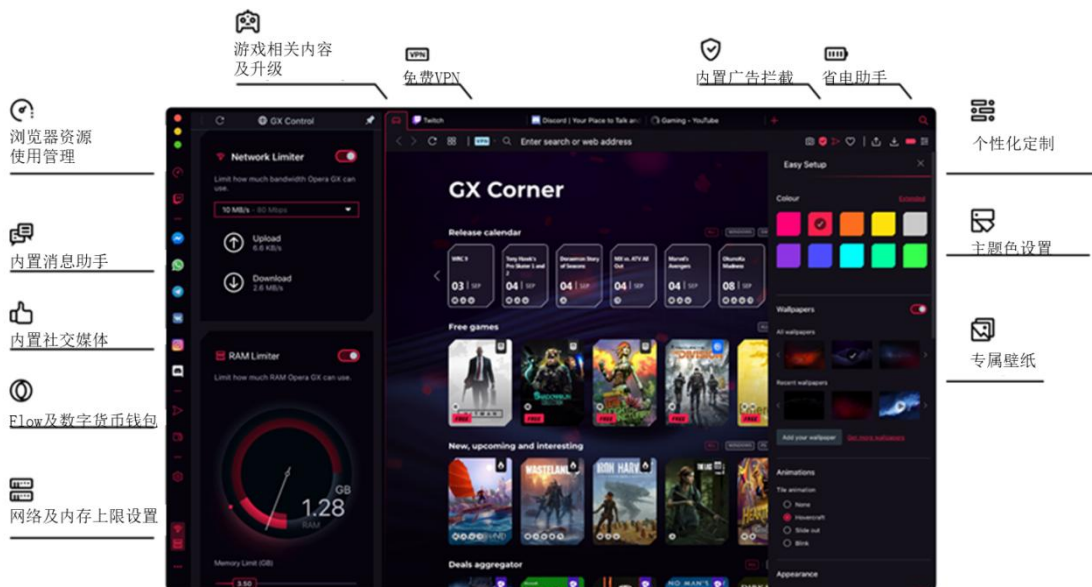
游戏相关内容
及升级

VPN
免费VPN

内置广告拦截

省电助手

浏览器资源
使用管理

个性化定制

内置消息助手

主题色设置

内置社交媒体

专属壁纸

Flow及数字货币钱包

网络及内存上限设置

GX Control

Network Limiter
Limit how much bandwidth Opera GX can use.
10 MB/s - 80 Mbps
Upload
6.6 KB/s
Download
2.6 MB/s

RAM Limiter
Limit how much RAM Opera GX can use.
GB
1.28
RAM
Memory Limit (GB)
3.50

Twitch
Discord | Your Place to Talk and
Gaming - YouTube
VPN
Enter search or web address

GX Corner
Release calendar
WRC 9
03 SEP
Tony Hawk's Pro Skater 1 and 2
04 SEP
Deception Story of Seasons
04 SEP
NBA vs. ATV All Out
04 SEP
Marvel's Avengers
04 SEP
Okunoka Madness
08 SEP
Free games
FREE
FREE
FREE
FREE
New, upcoming and interesting
Deals aggregator

Easy Setup
Colour
Wallpapers
All wallpapers
Recent wallpapers
Add your wallpaper
See more wallpapers
Animations
Tile animation
None
Hovercraft
Slide out
Blink
Appearance